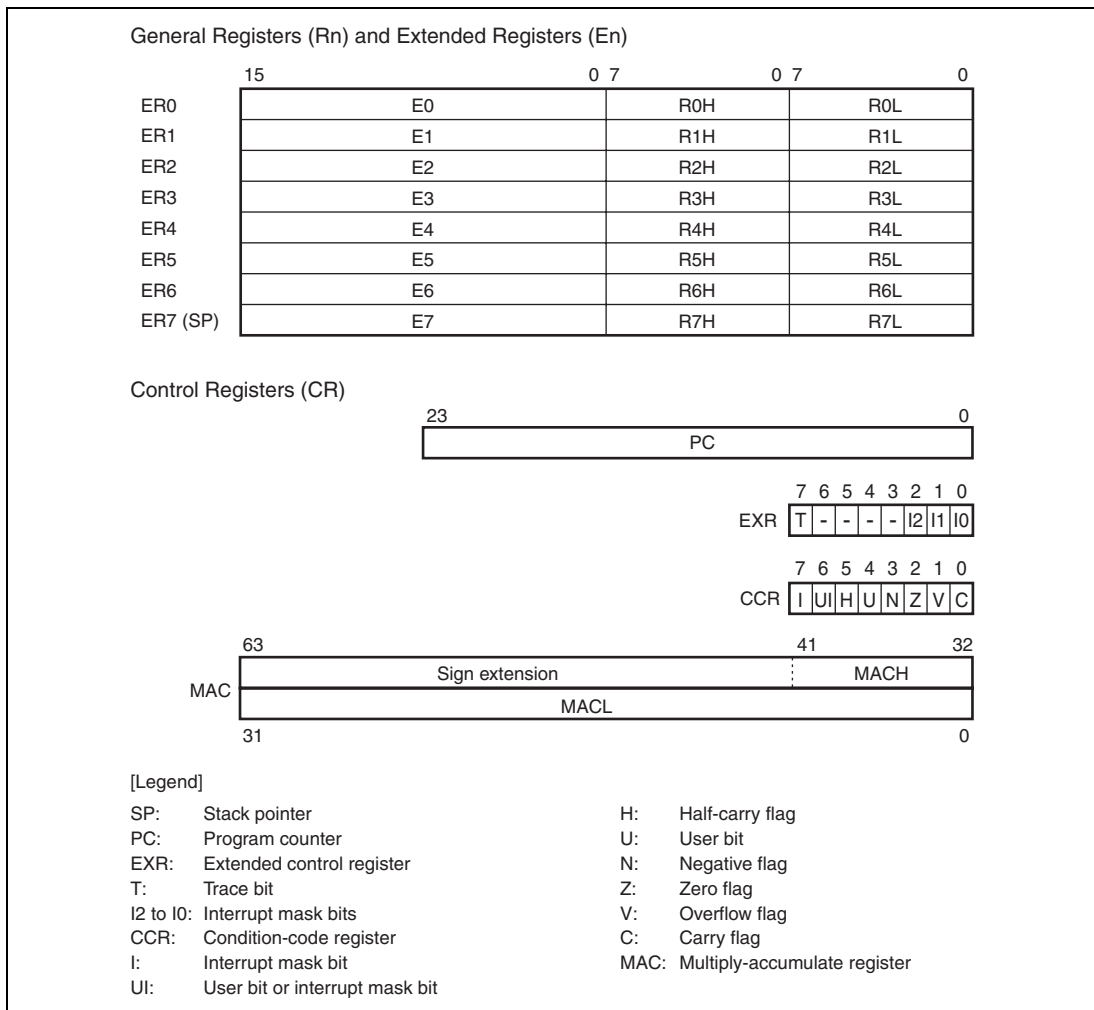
General Registers (Rn) and Extended Registers (En)

| | 15 0 | 7 0 | 7 0 |
|---|---|---|---|
| ER0 | E0 | R0H | R0L |
| ER1 | E1 | R1H | R1L |
| ER2 | E2 | R2H | R2L |
| ER3 | E3 | R3H | R3L |
| ER4 | E4 | R4H | R4L |
| ER5 | E5 | R5H | R5L |
| ER6 | E6 | R6H | R6L |
| ER7 (SP) | E7 | R7H | R7L |

Control Registers (CR)

23 0
PC

7 6 5 4 3 2 1 0
EXR T - - - - I2 I1 I0

7 6 5 4 3 2 1 0
CCR I UI H U N Z V C

63 41 32
MAC Sign extension MACH
MACL
31 0

[Legend]

SP: Stack pointer
PC: Program counter
EXR: Extended control register
T: Trace bit
I2 to I0: Interrupt mask bits
CCR: Condition-code register
I: Interrupt mask bit
UI: User bit or interrupt mask bit

H: Half-carry flag
U: User bit
N: Negative flag
Z: Zero flag
V: Overflow flag
C: Carry flag
MAC: Multiply-accumulate register